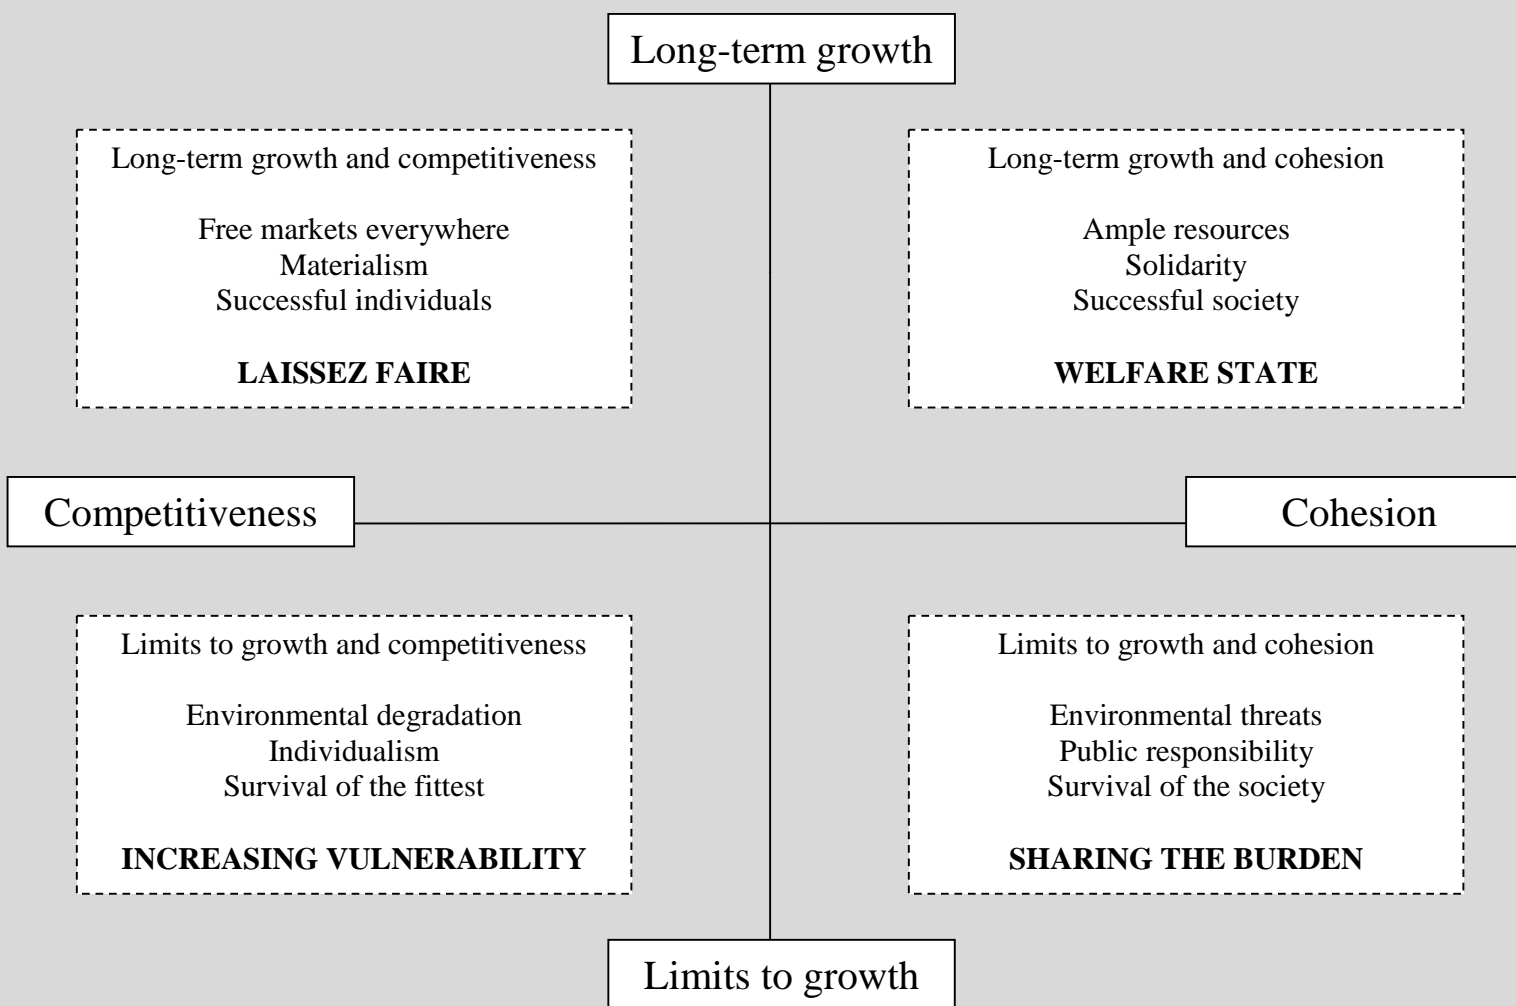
Long-term growth

Long-term growth and competitiveness

Free markets everywhere
Materialism
Successful individuals

**LAISSEZ FAIRE**

Long-term growth and cohesion

Ample resources
Solidarity
Successful society

**WELFARE STATE**

Competitiveness

Cohesion

Limits to growth and competitiveness

Environmental degradation
Individualism
Survival of the fittest

**INCREASING VULNERABILITY**

Limits to growth and cohesion

Environmental threats
Public responsibility
Survival of the society

**SHARING THE BURDEN**

Limits to growth